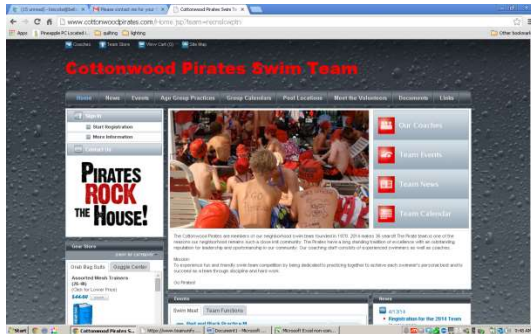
Cottonwood Pirates Swim Team

www.cottonwoodpirates.com

Apps | Pineapple PC Located | quilting | lighting

Other bookmarks

Coaches | Team Store | View Cart (0) | Site Map

Cottonwood Pirates Swim Team

Home | News | Events | Age Group Practices | Group Calendars | Pool Locations | Meet the Volunteers | Documents | Links

Sign In

Start Registration

More Information

Contact Us

PIRATES ROCK THE HOUSE!

Our Coaches

Team Events

Team News

Team Calendar

The Cottonwood Pirates are members of our neighborhood swim team founded in 1970. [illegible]

Mission

To experience fun and friendly swim team competition by being dedicated to practicing together to achieve each swimmer's personal best and to succeed as a team through discipline and hard work.

Go Pirates!

Gear Store

Drag Bag Suits | Goggle Center

Assorted Mesh Trainers

$44.00

Events

Swim Meet | Team Functions

News

Registration for the 2014 Team

Start | Cottonwood Pirates S... | Document1 - Microsoft ... | Microsoft Excel